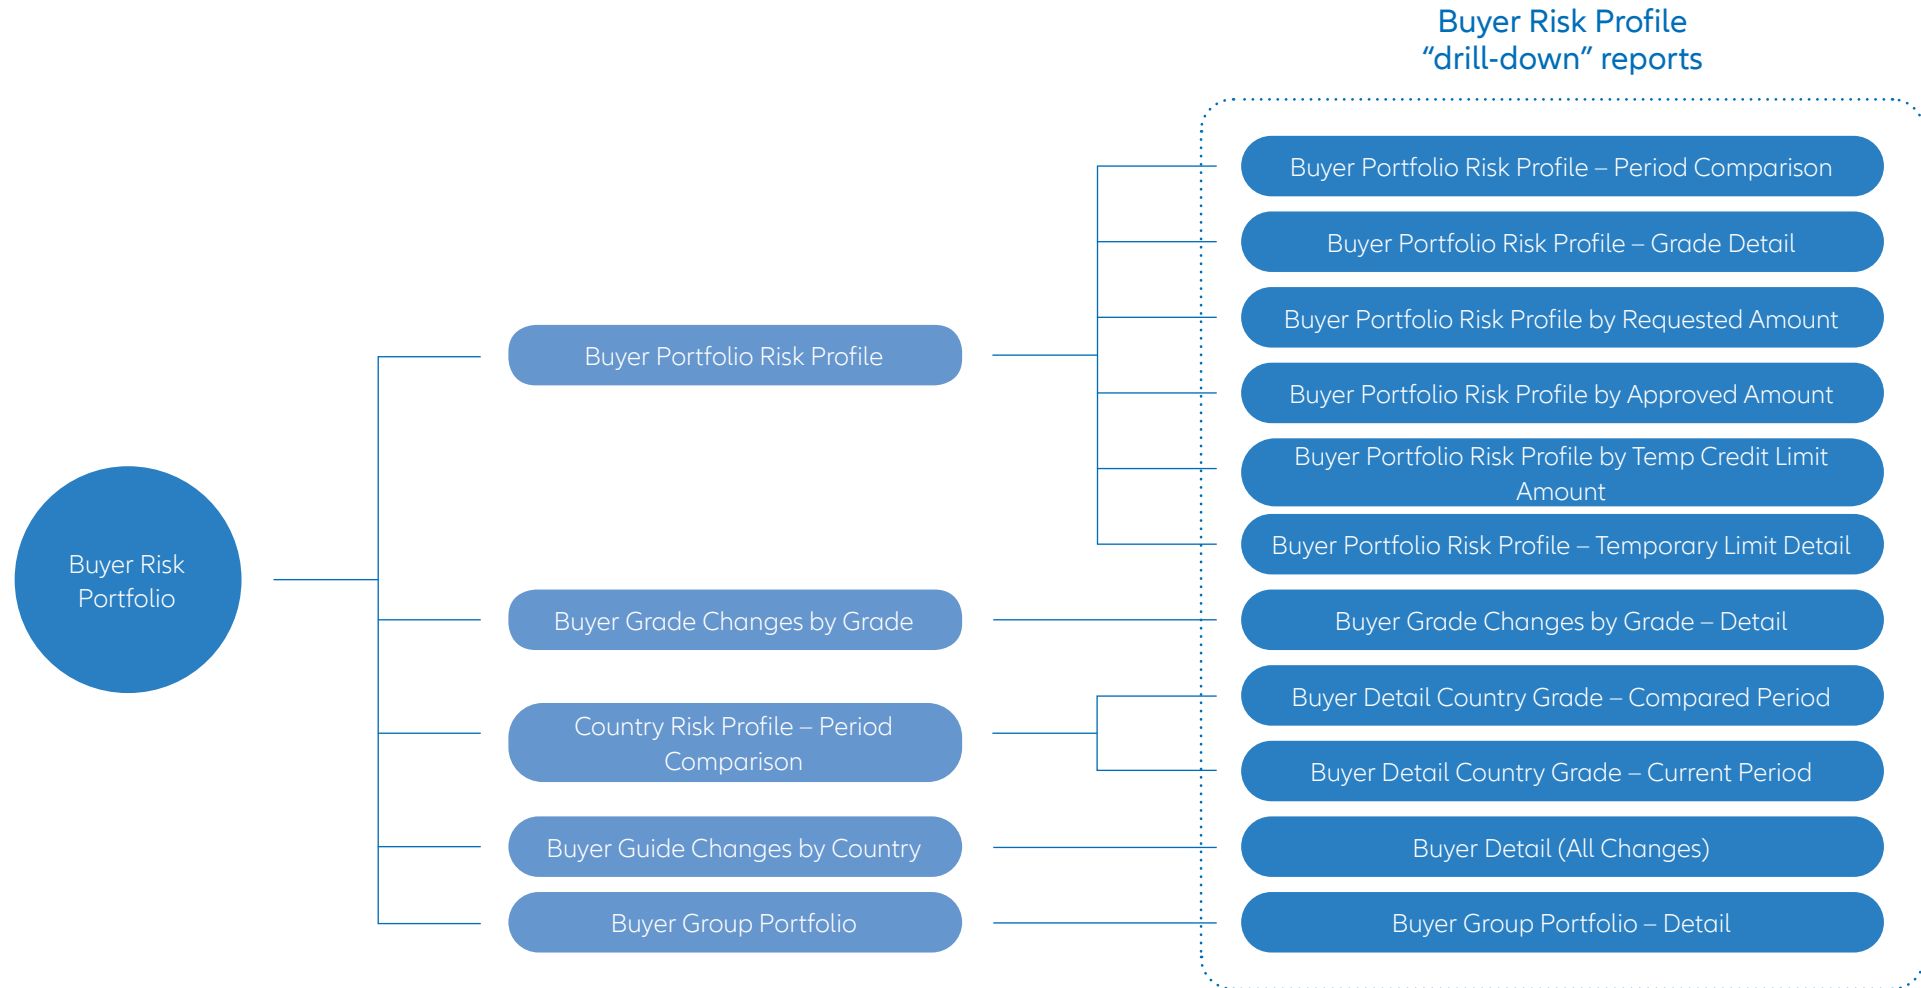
Buyer Risk Profile
“drill-down” reports

Buyer Risk Portfolio

Buyer Portfolio Risk Profile

Buyer Grade Changes by Grade

Country Risk Profile – Period Comparison

Buyer Guide Changes by Country

Buyer Group Portfolio

Buyer Portfolio Risk Profile – Period Comparison

Buyer Portfolio Risk Profile – Grade Detail

Buyer Portfolio Risk Profile by Requested Amount

Buyer Portfolio Risk Profile by Approved Amount

Buyer Portfolio Risk Profile by Temp Credit Limit Amount

Buyer Portfolio Risk Profile – Temporary Limit Detail

Buyer Grade Changes by Grade – Detail

Buyer Detail Country Grade – Compared Period

Buyer Detail Country Grade – Current Period

Buyer Detail (All Changes)

Buyer Group Portfolio – Detail